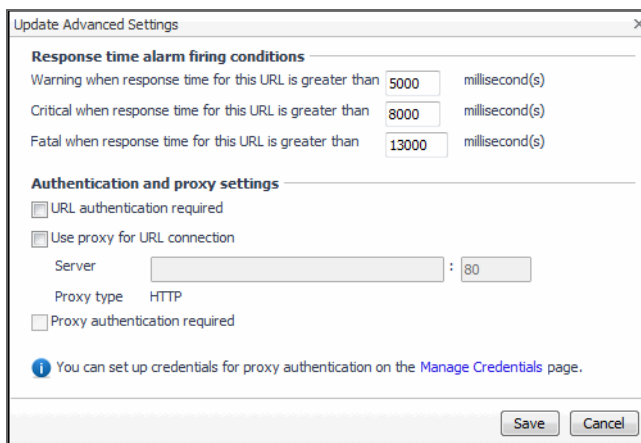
Update Advanced Settings

×

Response time alarm firing conditions

Warning when response time for this URL is greater than 5000 millisecond(s)

Critical when response time for this URL is greater than 8000 millisecond(s)

Fatal when response time for this URL is greater than 13000 millisecond(s)

Authentication and proxy settings

URL authentication required

Use proxy for URL connection

Server : 80

Proxy type HTTP

Proxy authentication required

You can set up credentials for proxy authentication on the Manage Credentials page.

Save Cancel